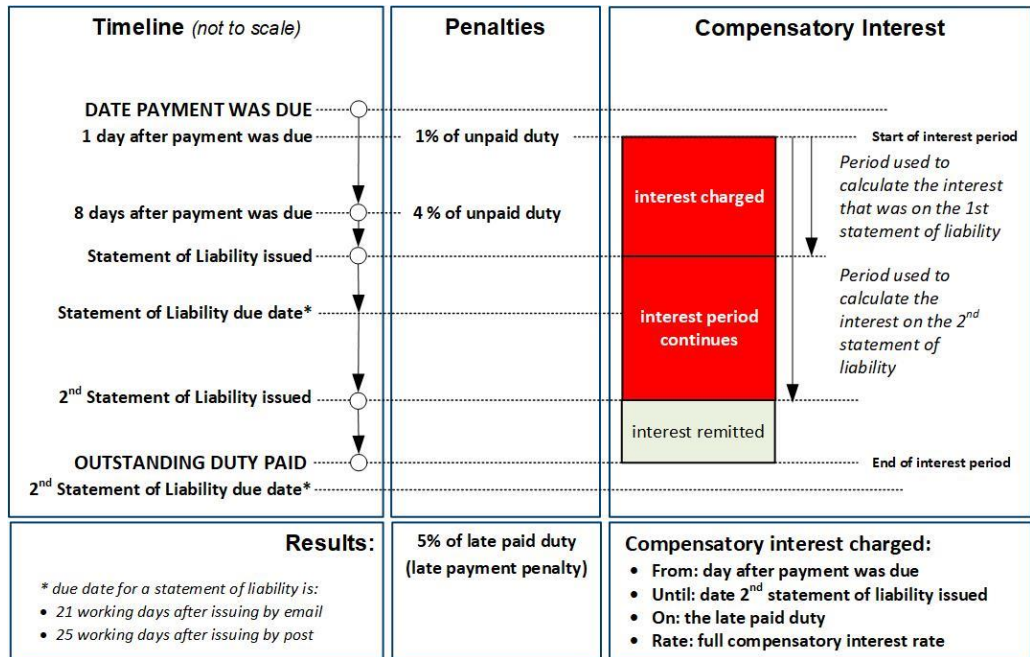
Timeline (not to scale)

Penalties

Compensatory Interest

DATE PAYMENT WAS DUE

1 day after payment was due

1% of unpaid duty

Start of interest period

Period used to calculate the interest that was on the 1st statement of liability

interest charged

8 days after payment was due

4 % of unpaid duty

Statement of Liability issued

Period used to calculate the interest on the 2$^{nd}$ statement of liability

Statement of Liability due date*

interest period continues

2$^{nd}$ Statement of Liability issued

interest remitted

OUTSTANDING DUTY PAID

End of interest period

2$^{nd}$ Statement of Liability due date*

Results:

* due date for a statement of liability is:
• 21 working days after issuing by email
• 25 working days after issuing by post

5% of late paid duty (late payment penalty)

Compensatory interest charged:
• From: day after payment was due
• Until: date 2$^{nd}$ statement of liability issued
• On: the late paid duty
• Rate: full compensatory interest rate